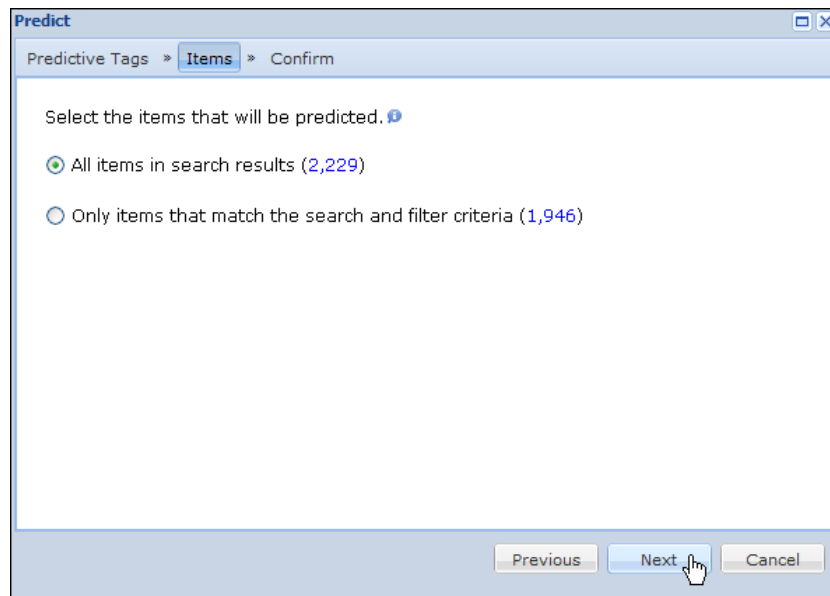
Predict

Predictive Tags » Items » Confirm

Select the items that will be predicted.

All items in search results (2,229)

Only items that match the search and filter criteria (1,946)

Previous Next Cancel